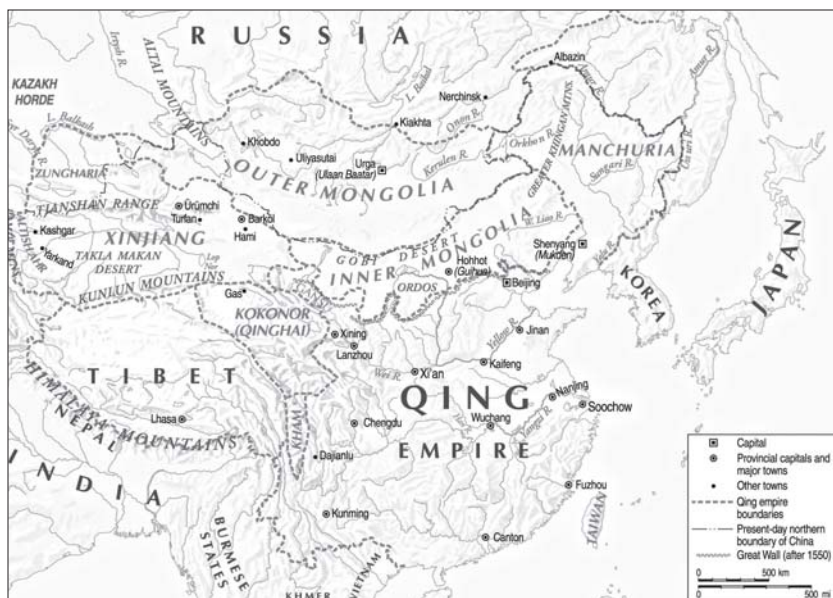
RUSSIA

KAZAKH HORDE

Irtysh R.

ALTAI MOUNTAINS

L. Balkash

L. Baikal

Albazin

Nerchinsk

Argun R.

Amur R.

Kiakhta

Onon R.

Orkhon R.

Kherlen R.

GREATER KHINGAN MTNS.

MANCHURIA

Ussuri R.

Sungari R.

Khobdo

Uliyasutai

Urga (Ulaan Baatar)

OUTER MONGOLIA

ZUNGHARIA

TIANSHAN RANGE

Ürümchi

Turfan

Barkol

Hami

XINJIANG

Kashgar

Yarkand

TAKLA MAKAN DESERT

Lop Nor

KUNLUN MOUNTAINS

GOBI DESERT

INNER MONGOLIA

Liao R.

Shenyang (Mukden)

Hohhot (Guihua)

ORDOS

Beijing

Yalu R.

KOREA

JAPAN

Gas

KOKONOR (QINGHAI)

Xining

Lanzhou

Yellow R.

Jinan

Kaifeng

Wei R.

Xi'an

TIBET

QING

Nanjing

Soochow

Wuchang

Yangzi R.

Lhasa

NEPAL

HIMALAYA MOUNTAINS

KHAM

Chengdu

Dajianlu

EMPIRE

INDIA

Fuzhou

Kunming

BURMESE STATES

Canton

TAIWAN

KHMER

VIETNAM

Capital

Provincial capitals and major towns

Other towns

Qing empire boundaries

Present-day northern boundary of China

Great Wall (after 1550)

0 500 km

0 500 mi